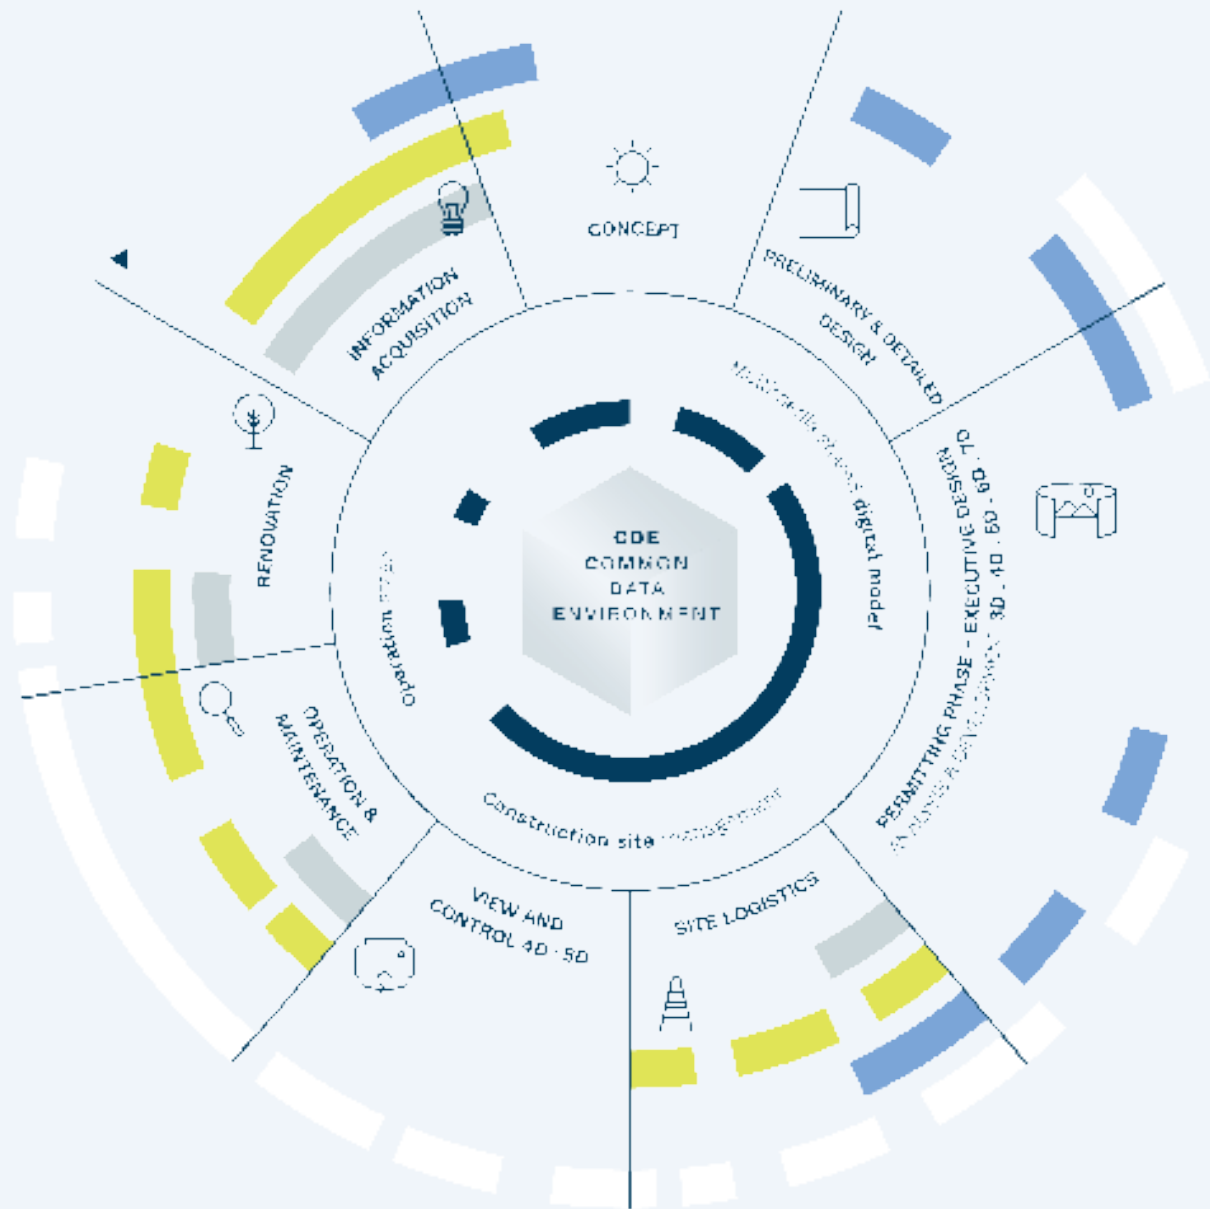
CONCEPT

PRELIMINARY & DETAILED DESIGN

PERMITTING PHASE - EXECUTIVE DESIGN 3D . 4D . 5D . 6D . 7D

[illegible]

SITE LOGISTICS

VIEW AND CONTROL 4D . 5D

OPERATION & MAINTENANCE

RENOVATION

INFORMATION ACQUISITION

Multidimensional digital model

Construction site management

Operation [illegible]

CDE
COMMON
DATA
ENVIRONMENT